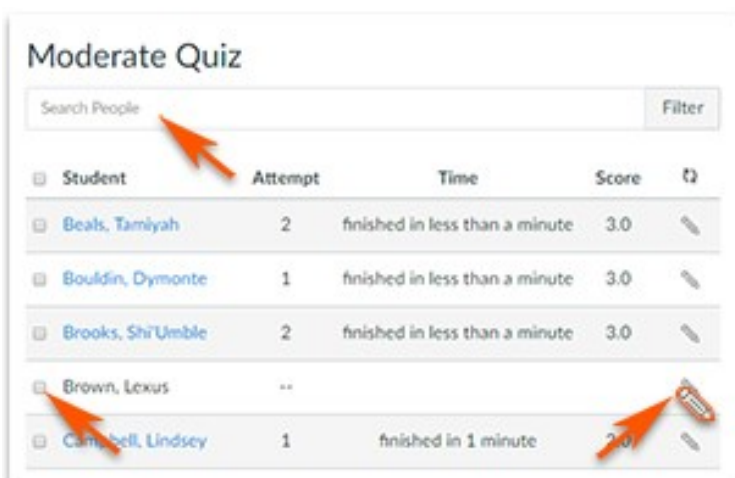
Moderate Quiz

Search People

Filter

| Student | Attempt | Time | Score |
|---|---|---|---|
| Beals, Tamiyah | 2 | finished in less than a minute | 3.0 |
| Bouldin, Dymonte | 1 | finished in less than a minute | 3.0 |
| Brooks, Shi'Umble | 2 | finished in less than a minute | 3.0 |
| Brown, Lexus | -- | | |
| Campbell, Lindsey | 1 | finished in 1 minute | 2.0 |